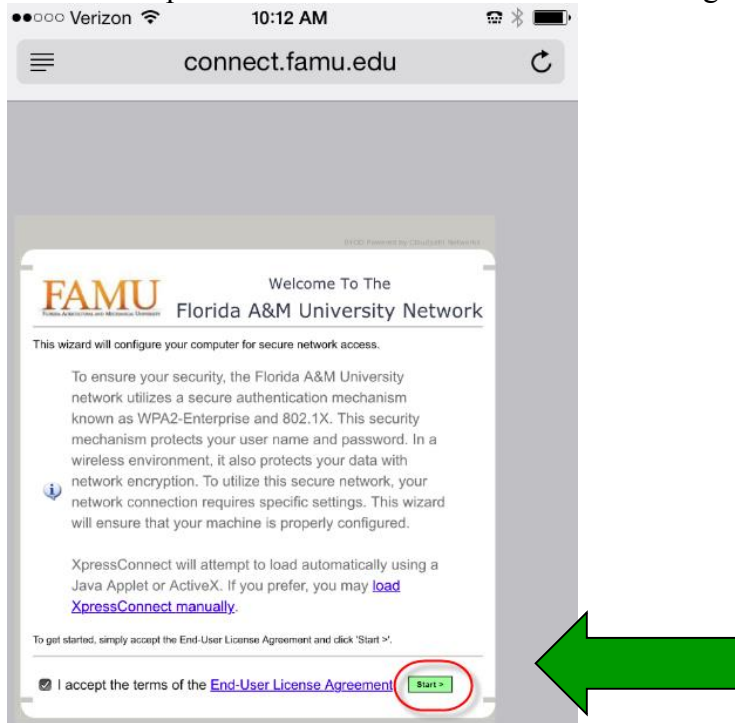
●●○○○ Verizon 10:12 AM

connect.famu.edu

BYOD Powered by Cloudpath Networks

FAMU
FLORIDA AGRICULTURAL AND MECHANICAL UNIVERSITY

Welcome To The
Florida A&M University Network

This wizard will configure your computer for secure network access.

To ensure your security, the Florida A&M University network utilizes a secure authentication mechanism known as WPA2-Enterprise and 802.1X. This security mechanism protects your user name and password. In a wireless environment, it also protects your data with network encryption. To utilize this secure network, your network connection requires specific settings. This wizard will ensure that your machine is properly configured.

XpressConnect will attempt to load automatically using a Java Applet or ActiveX. If you prefer, you may load XpressConnect manually.

To get started, simply accept the End-User License Agreement and click 'Start >'.

I accept the terms of the End-User License Agreement Start >